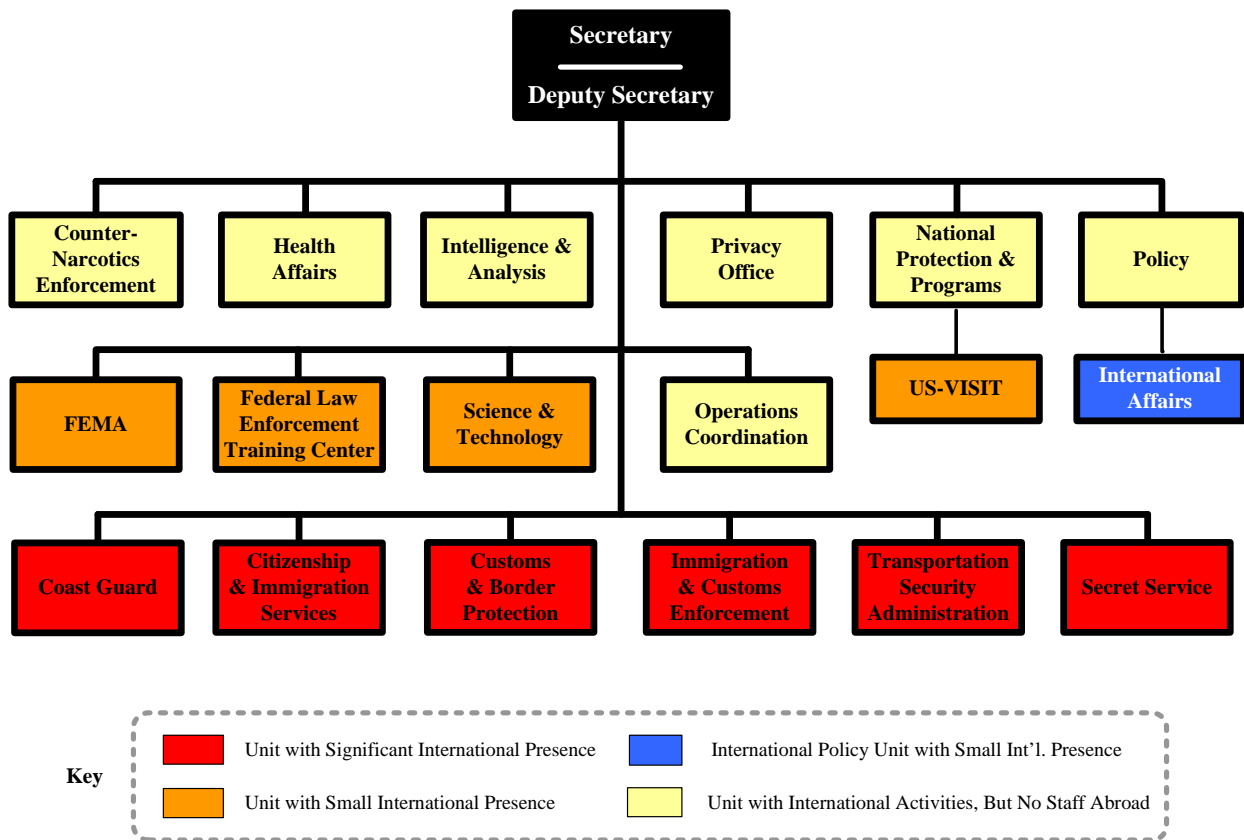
Secretary

Deputy Secretary

Counter-Narcotics Enforcement

Health Affairs

Intelligence & Analysis

Privacy Office

National Protection & Programs

Policy

US-VISIT

International Affairs

FEMA

Federal Law Enforcement Training Center

Science & Technology

Operations Coordination

Coast Guard

Citizenship & Immigration Services

Customs & Border Protection

Immigration & Customs Enforcement

Transportation Security Administration

Secret Service

Key

Unit with Significant International Presence

International Policy Unit with Small Int'l. Presence

Unit with Small International Presence

Unit with International Activities, But No Staff Abroad